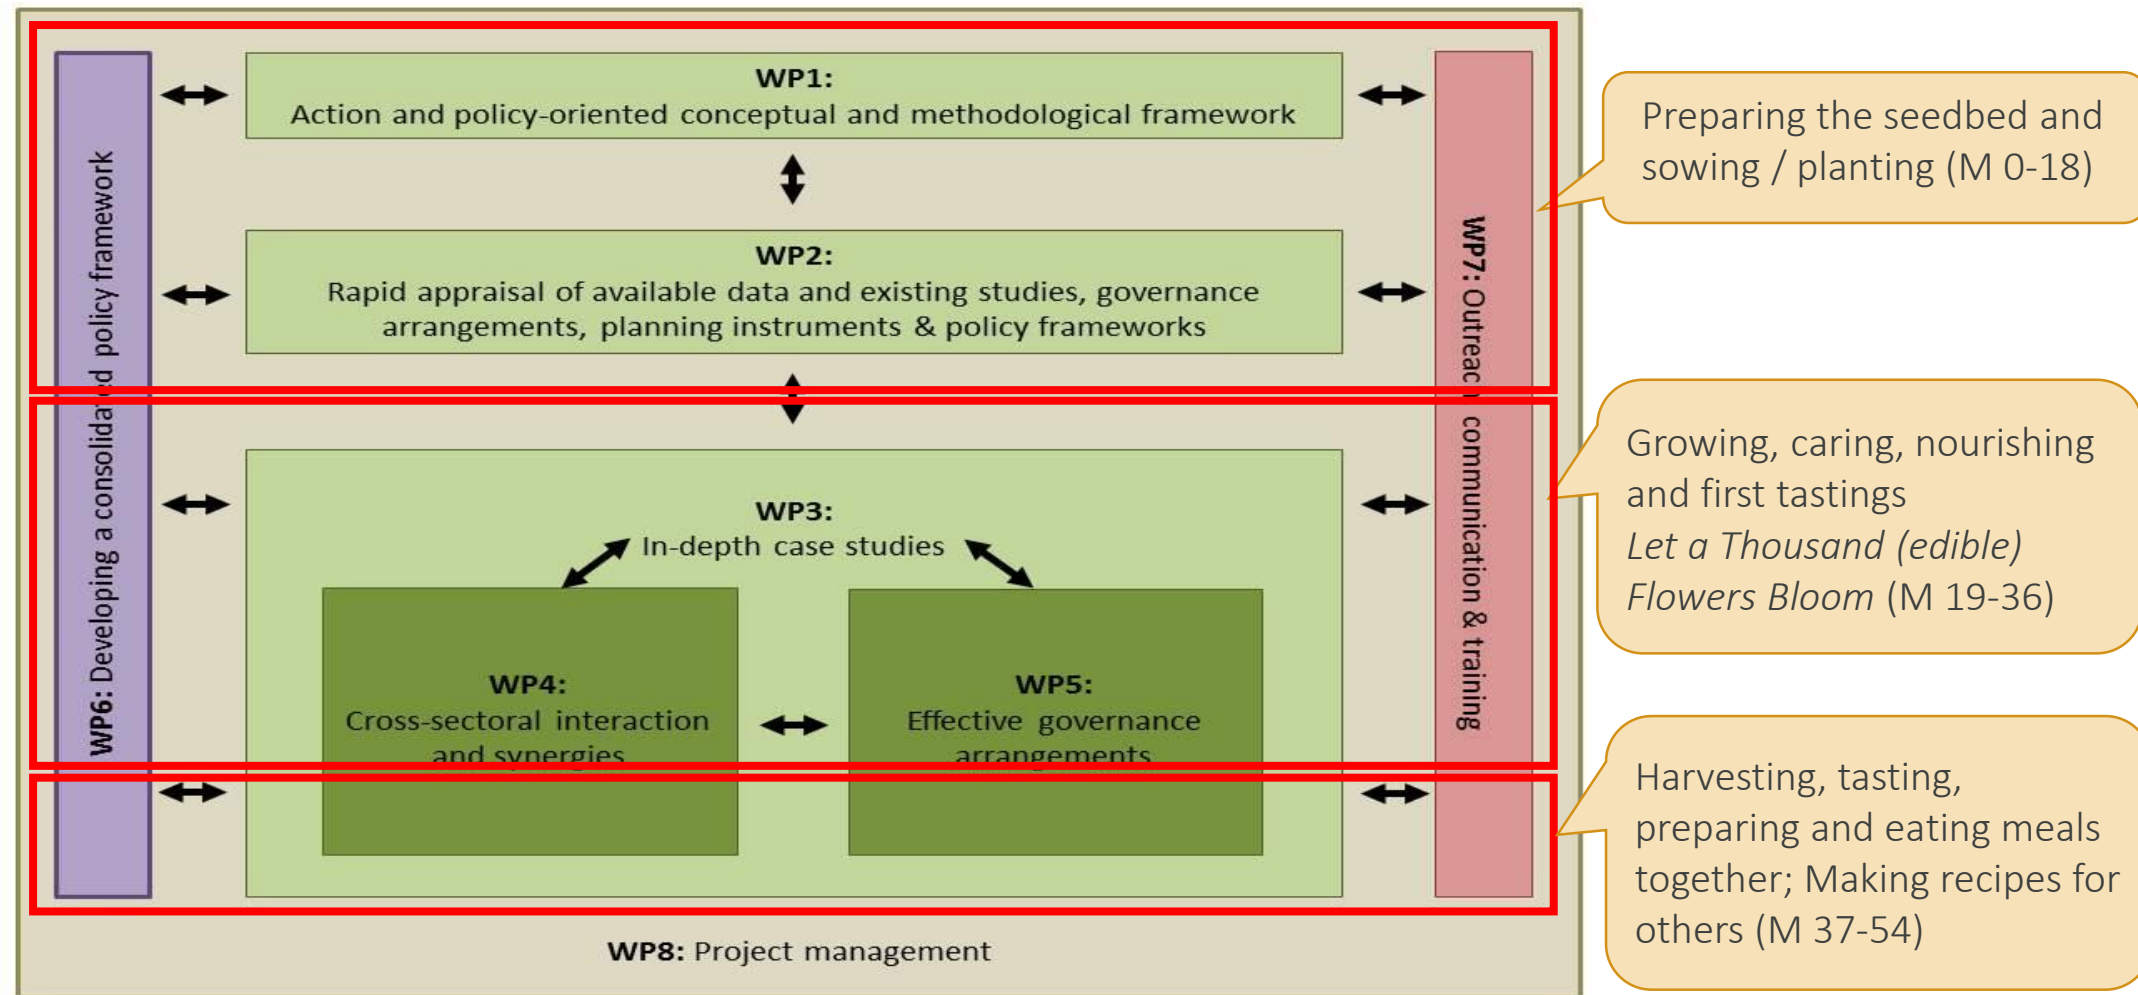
WP6: Developing a consolida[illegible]d policy framework

WP1:
Action and policy-oriented conceptual and methodological framework

WP2:
Rapid appraisal of available data and existing studies, governance arrangements, planning instruments & policy frameworks

WP3:
In-depth case studies

WP4:
Cross-sectoral interaction and synergies

WP5:
Effective governance arrangements

WP7: Outreac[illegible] communication & training

WP8: Project management

Preparing the seedbed and sowing / planting (M 0-18)

Growing, caring, nourishing and first tastings
*Let a Thousand (edible) Flowers Bloom* (M 19-36)

Harvesting, tasting, preparing and eating meals together; Making recipes for others (M 37-54)